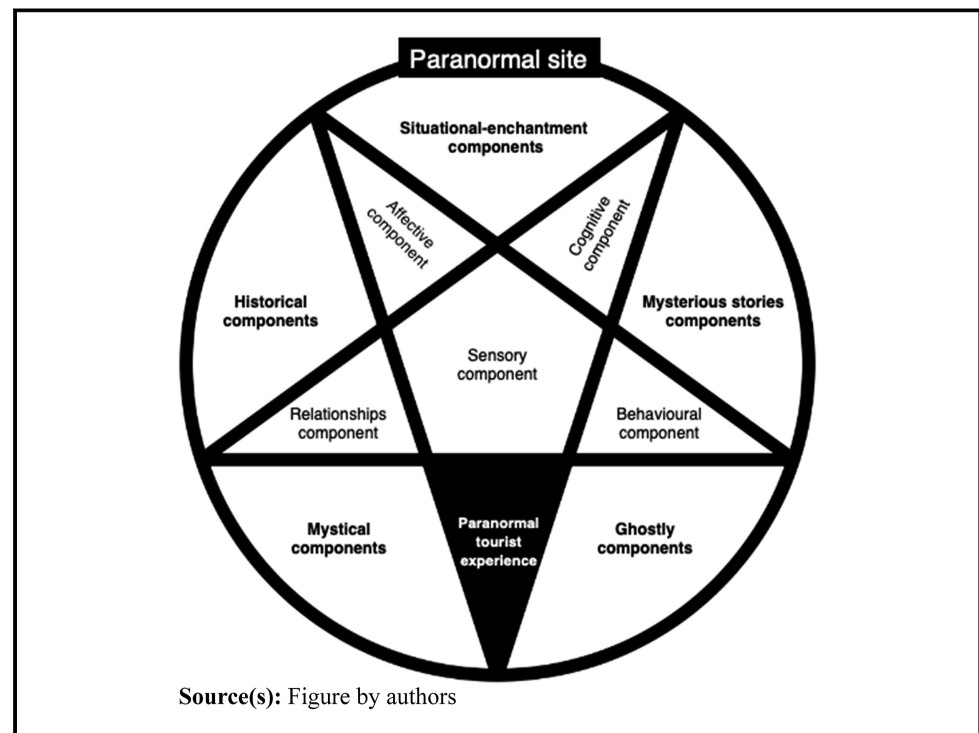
Paranormal site

Situational-enchantment components

Affective component

Cognitive component

Historical components

Mysterious stories components

Sensory component

Relationships component

Behavioural component

Mystical components

Paranormal tourist experience

Ghostly components

**Source(s):** Figure by authors